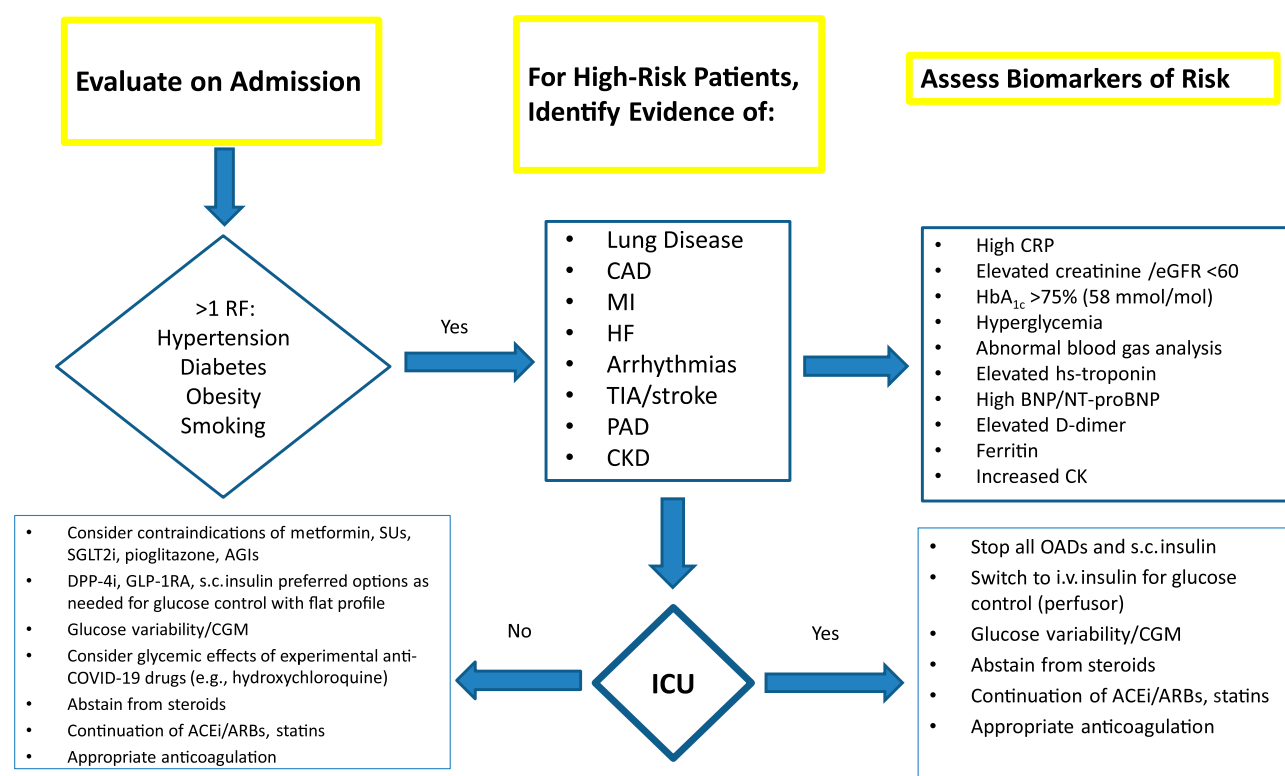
Evaluate on Admission

For High-Risk Patients, Identify Evidence of:

Assess Biomarkers of Risk

>1 RF:
Hypertension
Diabetes
Obesity
Smoking

Yes

- Lung Disease
- CAD
- MI
- HF
- Arrhythmias
- TIA/stroke
- PAD
- CKD

- High CRP
- Elevated creatinine /eGFR <60
- $HbA_{1c}$ >75% (58 mmol/mol)
- Hyperglycemia
- Abnormal blood gas analysis
- Elevated hs-troponin
- High BNP/NT-proBNP
- Elevated D-dimer
- Ferritin
- Increased CK

- Consider contraindications of metformin, SUs, SGLT2i, pioglitazone, AGIs
- DPP-4i, GLP-1RA, s.c.insulin preferred options as needed for glucose control with flat profile
- Glucose variability/CGM
- Consider glycemic effects of experimental anti-COVID-19 drugs (e.g., hydroxychloroquine)
- Abstain from steroids
- Continuation of ACEi/ARBs, statins
- Appropriate anticoagulation

No

ICU

Yes

- Stop all OADs and s.c.insulin
- Switch to i.v.insulin for glucose control (perfusor)
- Glucose variability/CGM
- Abstain from steroids
- Continuation of ACEi/ARBs, statins
- Appropriate anticoagulation